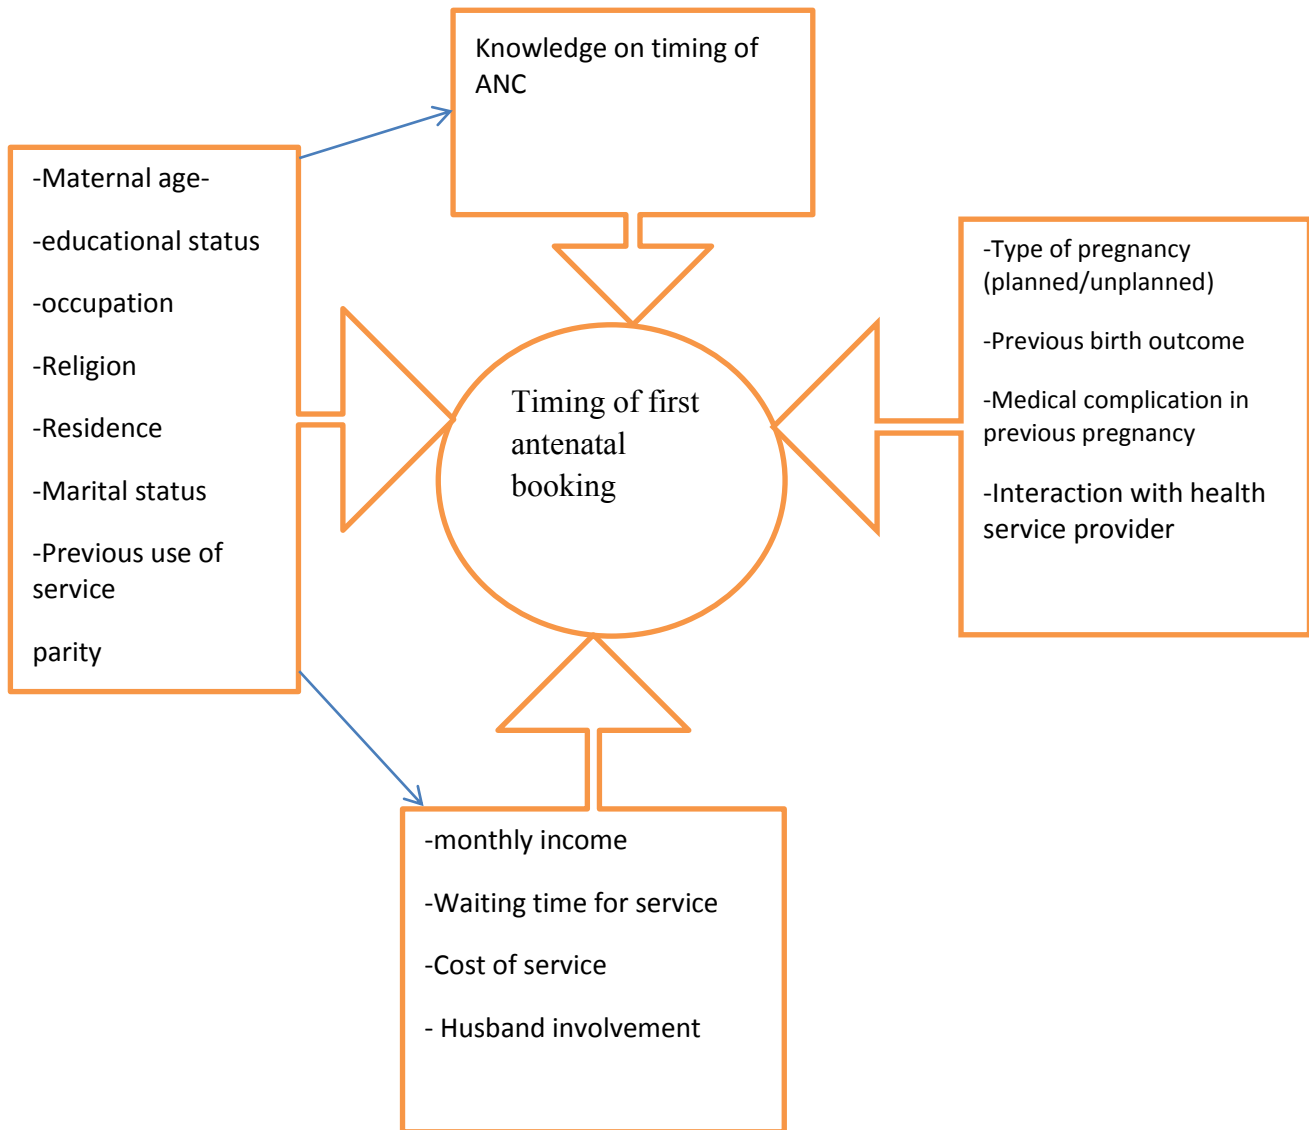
Knowledge on timing of ANC

-Maternal age-

-educational status

-occupation

-Religion

-Residence

-Marital status

-Previous use of service

parity

Timing of first antenatal booking

-Type of pregnancy (planned/unplanned)

-Previous birth outcome

-Medical complication in previous pregnancy

-Interaction with health service provider

-monthly income

-Waiting time for service

-Cost of service

- Husband involvement